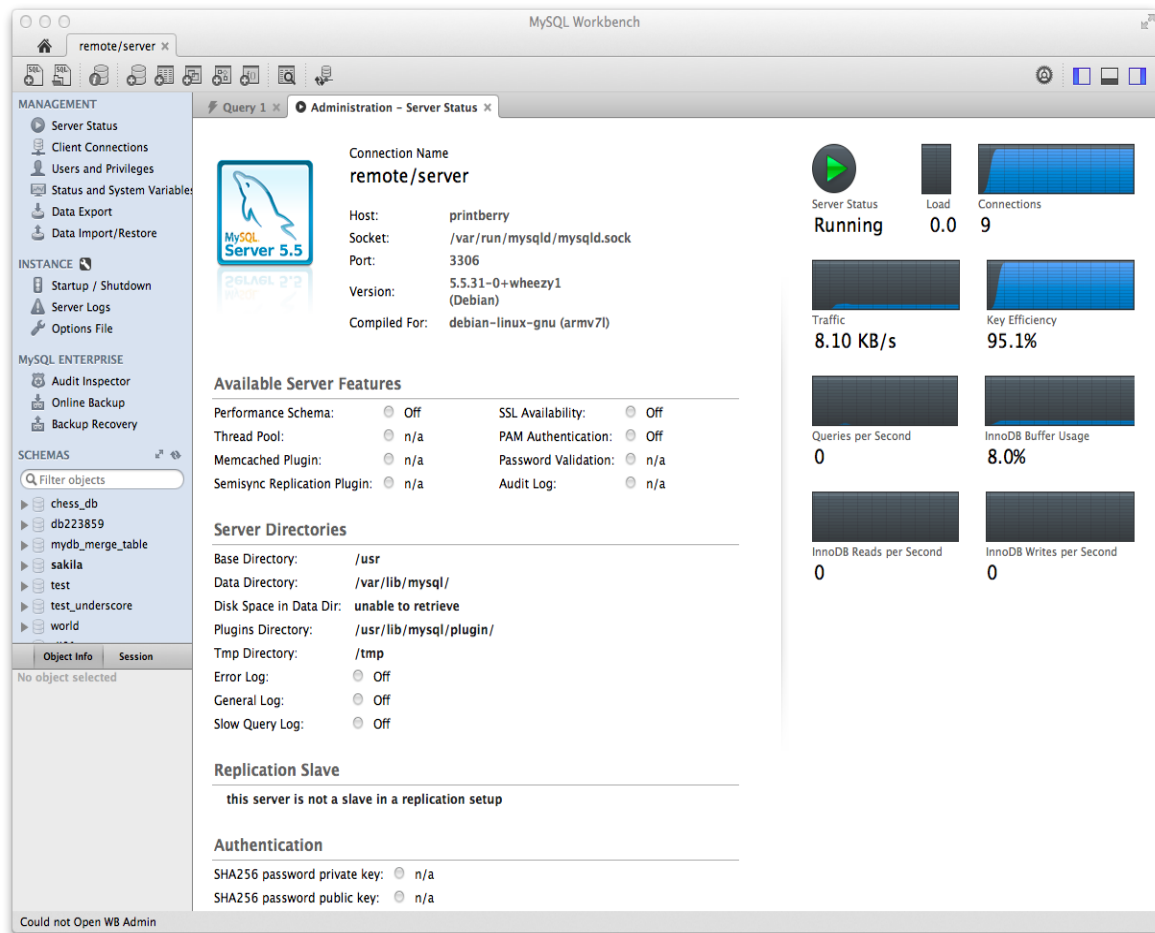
MySQL Workbench

remote/server ×

MANAGEMENT
Server Status
Client Connections
Users and Privileges
Status and System Variables
Data Export
Data Import/Restore

INSTANCE
Startup / Shutdown
Server Logs
Options File

MySQL ENTERPRISE
Audit Inspector
Online Backup
Backup Recovery

SCHEMAS
Filter objects
chess_db
db223859
mydb_merge_table
sakila
test
test_underscore
world

Object Info | Session
No object selected

Query 1 ×
Administration - Server Status ×

MySQL Server 5.5

Connection Name
remote/server

| Host: | printberry |
|---|---|
| Socket: | /var/run/mysqld/mysqld.sock |
| Port: | 3306 |
| Version: | 5.5.31-0+wheezy1 (Debian) |
| Compiled For: | debian-linux-gnu (armv7l) |

Server Status
Running
Load
0.0
Connections
9
Traffic
8.10 KB/s
Key Efficiency
95.1%
Queries per Second
0
InnoDB Buffer Usage
8.0%
InnoDB Reads per Second
0
InnoDB Writes per Second
0

Available Server Features

| Performance Schema: | Off | SSL Availability: | Off |
|---|---|---|---|
| Thread Pool: | n/a | PAM Authentication: | Off |
| Memcached Plugin: | n/a | Password Validation: | n/a |
| Semisync Replication Plugin: | n/a | Audit Log: | n/a |

Server Directories

| Base Directory: | /usr |
|---|---|
| Data Directory: | /var/lib/mysql/ |
| Disk Space in Data Dir: | unable to retrieve |
| Plugins Directory: | /usr/lib/mysql/plugin/ |
| Tmp Directory: | /tmp |
| Error Log: | Off |
| General Log: | Off |
| Slow Query Log: | Off |

Replication Slave
this server is not a slave in a replication setup

Authentication
SHA256 password private key: n/a
SHA256 password public key: n/a

Could not Open WB Admin